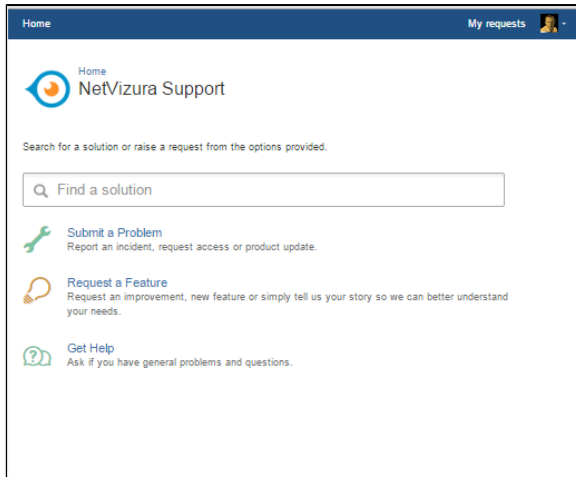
Home

My requests

Home
NetVizura Support

Search for a solution or raise a request from the options provided.

Find a solution

Submit a Problem
Report an incident, request access or product update.

Request a Feature
Request an improvement, new feature or simply tell us your story so we can better understand your needs.

Get Help
Ask if you have general problems and questions.